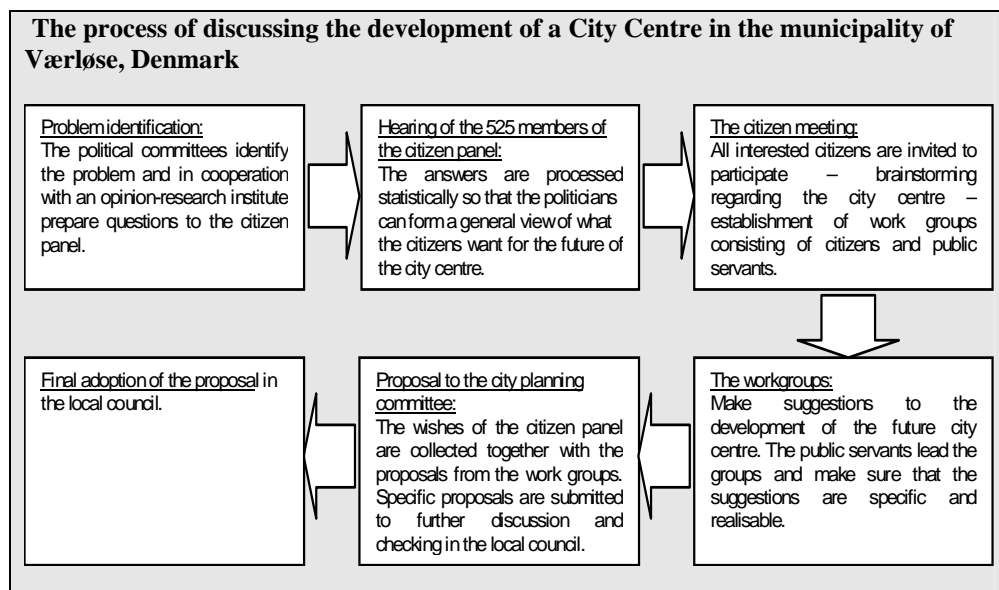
The process of discussing the development of a City Centre in the municipality of Værløse, Denmark

Problem identification:
The political committees identify the problem and in cooperation with an opinion-research institute prepare questions to the citizen panel.

Hearing of the 525 members of the citizen panel:
The answers are processed statistically so that the politicians can form a general view of what the citizens want for the future of the city centre.

The citizen meeting:
All interested citizens are invited to participate – brainstorming regarding the city centre – establishment of work groups consisting of citizens and public servants.

The workgroups:
Make suggestions to the development of the future city centre. The public servants lead the groups and make sure that the suggestions are specific and realisable.

Proposal to the city planning committee:
The wishes of the citizen panel are collected together with the proposals from the work groups. Specific proposals are submitted to further discussion and checking in the local council.

Final adoption of the proposal in the local council.